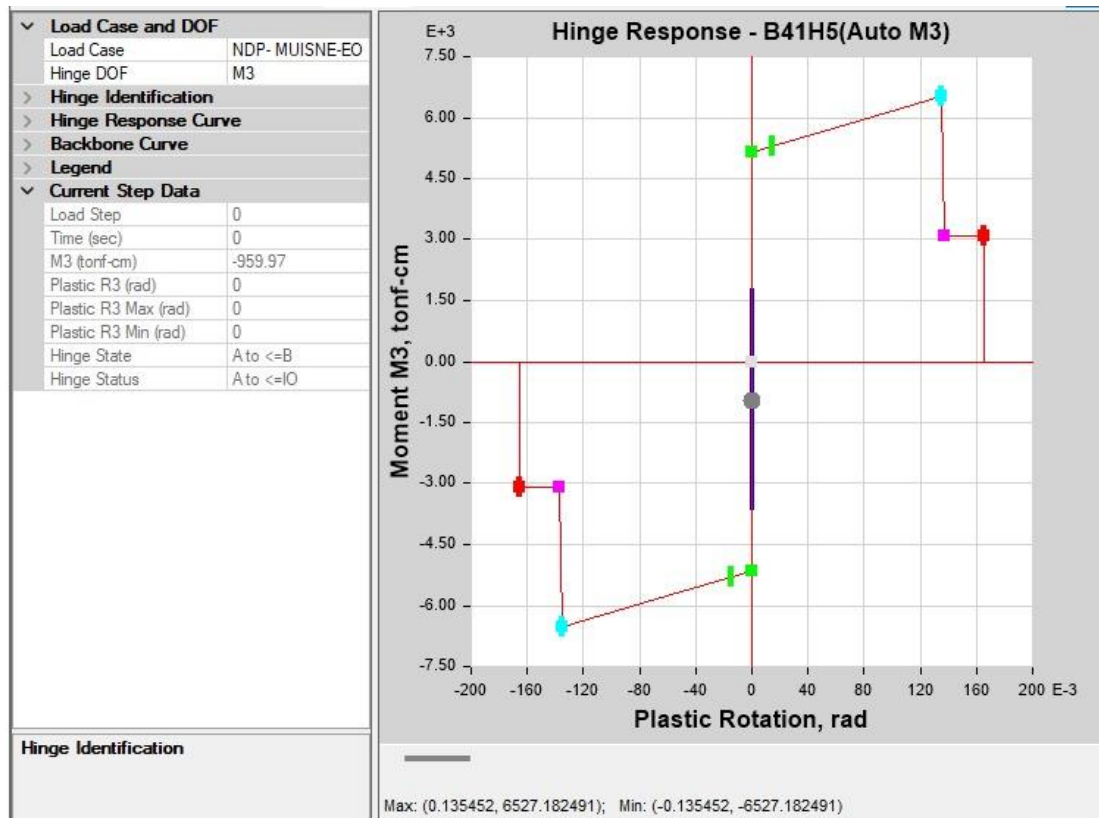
Load Case and DOF

| Load Case | NDP- MUISNE-EO |
|---|---|
| Hinge DOF | M3 |

Hinge Identification
Hinge Response Curve
Backbone Curve
Legend
Current Step Data

| Load Step | 0 |
|---|---|
| Time (sec) | 0 |
| M3 (tonf-cm) | -959.97 |
| Plastic R3 (rad) | 0 |
| Plastic R3 Max (rad) | 0 |
| Plastic R3 Min (rad) | 0 |
| Hinge State | A to <=B |
| Hinge Status | A to <=IO |

Hinge Identification

Hinge Response - B41H5(Auto M3)

E+3
7.50
6.00
4.50
3.00
1.50
0.00
-1.50
-3.00
-4.50
-6.00
-7.50

Moment M3, tonf-cm

-200 -160 -120 -80 -40 0 40 80 120 160 200 E-3

Plastic Rotation, rad

Max: (0.135452, 6527.182491); Min: (-0.135452, -6527.182491)